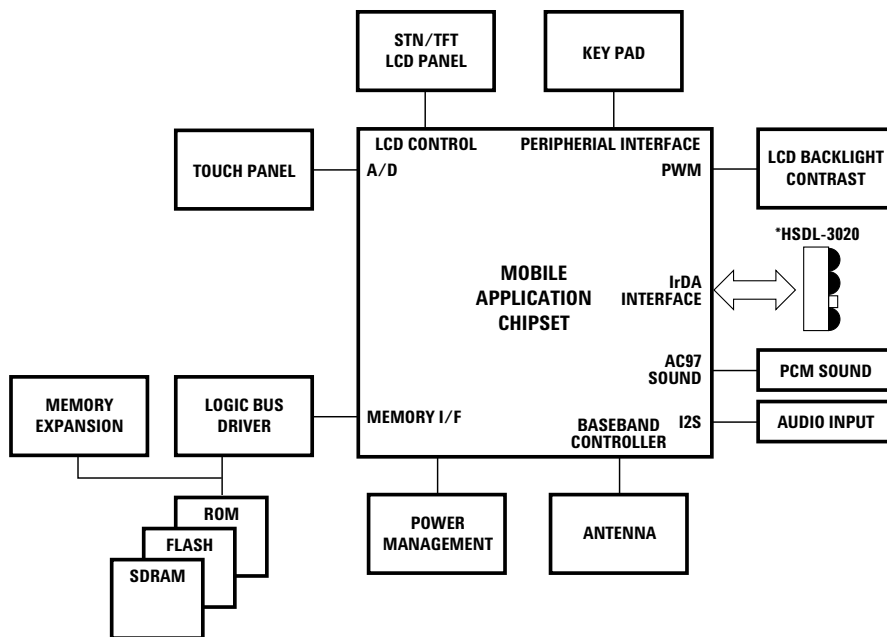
STN/TFT LCD PANEL

KEY PAD

TOUCH PANEL

LCD CONTROL

PERIPHERIAL INTERFACE

LCD BACKLIGHT CONTRAST

A/D

PWM

*HSDL-3020

MOBILE APPLICATION CHIPSET

IrDA INTERFACE

AC97 SOUND

PCM SOUND

MEMORY EXPANSION

LOGIC BUS DRIVER

MEMORY I/F

BASEBAND CONTROLLER

I2S

AUDIO INPUT

ROM

FLASH

SDRAM

POWER MANAGEMENT

ANTENNA